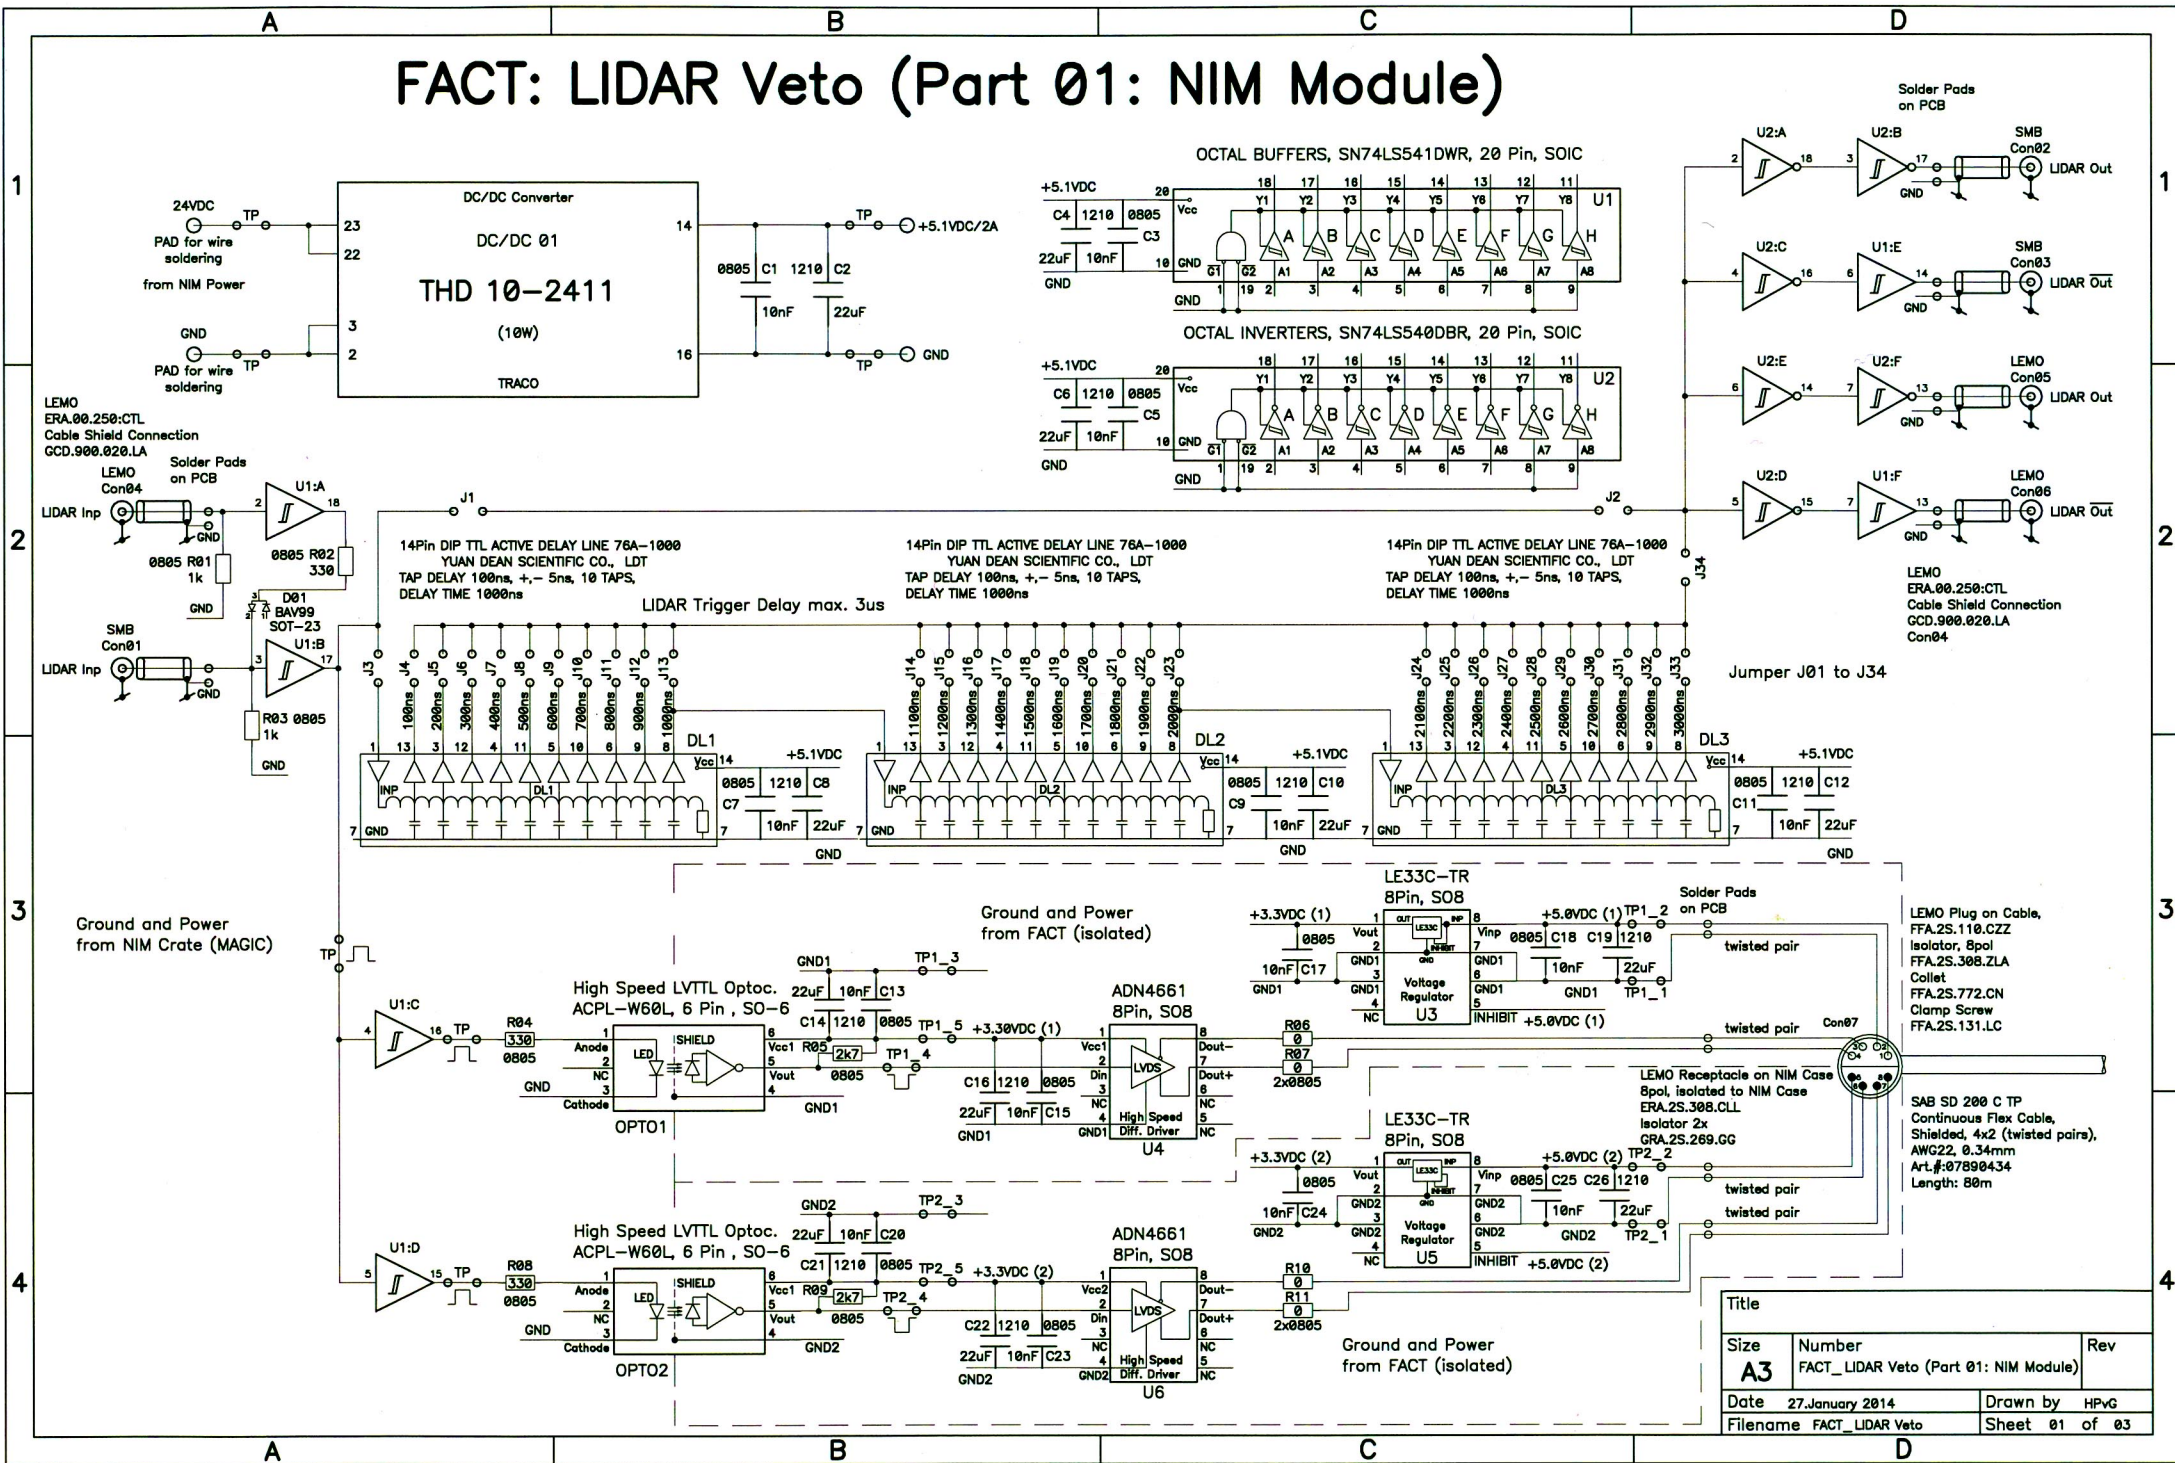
A B C D

FACT: LIDAR Veto (Part 01: NIM Module)

1

DC/DC Converter
24VDC
TP
PAD for wire soldering
from NIM Power
23
22
DC/DC 01
THD 10-2411
(10W)
TRACO
GND
PAD for wire soldering
TP
3
2
14
16
0805 C1 1210 C2
10nF 22uF
TP
+5.1VDC/2A
GND
TP

OCTAL BUFFERS, SN74LS541DWR, 20 Pin, SOIC
+5.1VDC
C4 1210 0805 C3
22uF 10nF
GND
Vcc
GND
U1

OCTAL INVERTERS, SN74LS540DBR, 20 Pin, SOIC
+5.1VDC
C6 1210 0805 C5
22uF 10nF
GND
U2

Solder Pads on PCB
U2:A U2:B
SMB Con02 LIDAR Out
U2:C U1:E
SMB Con03 LIDAR $\overline{Out}$
U2:E U2:F
LEMO Con05 LIDAR Out
U2:D U1:F
LEMO Con06 LIDAR $\overline{Out}$

2

LEMO
ERA.00.250:CTL
Cable Shield Connection
GCD.900.020.LA
LEMO Con04
Solder Pads on PCB
LIDAR Inp
U1:A
0805 R01 1k
0805 R02 330
GND
D01 BAV99 SOT-23
SMB Con01
LIDAR Inp
U1:B
R03 0805 1k
GND
J1
J2
J34

14Pin DIP TTL ACTIVE DELAY LINE 76A-1000
YUAN DEAN SCIENTIFIC CO., LDT
TAP DELAY 100ns, +,- 5ns, 10 TAPS,
DELAY TIME 1000ns

LIDAR Trigger Delay max. 3us

LEMO
ERA.00.250:CTL
Cable Shield Connection
GCD.900.020.LA
Con04

Jumper J01 to J34

J3 J4 J5 J6 J7 J8 J9 J10 J11 J12 J13
100ns 200ns 300ns 400ns 500ns 600ns 700ns 800ns 900ns 1000ns
DL1 +5.1VDC Vcc INP GND 0805 1210 C8 C7 10nF 22uF GND
J14 J15 J16 J17 J18 J19 J20 J21 J22 J23
1100ns 1200ns 1300ns 1400ns 1500ns 1600ns 1700ns 1800ns 1900ns 2000ns
DL2 +5.1VDC 0805 1210 C10 C9 10nF 22uF GND
J24 J25 J26 J27 J28 J29 J30 J31 J32 J33
2100ns 2200ns 2300ns 2400ns 2500ns 2600ns 2700ns 2800ns 2900ns 3000ns
DL3 +5.1VDC 0805 1210 C12 C11 10nF 22uF GND

3

Ground and Power from NIM Crate (MAGIC)
TP
Ground and Power from FACT (isolated)
LE33C-TR 8Pin, SO8
+3.3VDC (1) Vout 0805 10nF C17 GND1 Voltage Regulator U3 NC
Vinp +5.0VDC (1) 0805 C18 C19 1210 10nF 22uF GND1 TP1_1 TP1_2 INHIBIT +5.0VDC (1)
Solder Pads on PCB
twisted pair
LEMO Plug on Cable, FFA.2S.110.CZZ
Isolator, 8pol FFA.2S.308.ZLA
Collet FFA.2S.772.CN
Clamp Screw FFA.2S.131.LC

U1:C TP R04 330 0805
High Speed LVTTL Optoc. ACPL-W60L, 6 Pin , SO-6
GND1 TP1_3 22uF 10nF C13 C14 1210 0805 TP1_5 +3.30VDC (1)
Anode NC Cathode LED SHIELD Vcc1 Vout R05 2k7 0805 TP1_4 GND GND1 OPTO1
ADN4661 8Pin, SO8
C16 1210 0805 22uF 10nF C15 GND1
Vcc1 Din NC High Speed Diff. Driver LVDS Dout- Dout+ NC U4
R06 0 R07 0 2x0805
twisted pair Con07
LEMO Receptacle on NIM Case 8pol, isolated to NIM Case ERA.2S.308.CLL
Isolator 2x GRA.2S.269.GG
SAB SD 200 C TP Continuous Flex Cable, Shielded, 4x2 (twisted pairs), AWG22, 0.34mm Art.#:07890434 Length: 80m

LE33C-TR 8Pin, SO8
+3.3VDC (2) Vout 0805 10nF C24 GND2 Voltage Regulator U5
+5.0VDC (2) TP2_2 Vinp 0805 C25 C26 1210 10nF 22uF GND2 TP2_1 INHIBIT +5.0VDC (2)
twisted pair
twisted pair

4

U1:D TP R08 330 0805
GND2 TP2_3
High Speed LVTTL Optoc. ACPL-W60L, 6 Pin , SO-6
22uF 10nF C20 C21 1210 0805 TP2_5 +3.3VDC (2)
Anode NC Cathode LED SHIELD Vcc1 Vout R09 2k7 0805 TP2_4 GND GND2 OPTO2
ADN4661 8Pin, SO8
C22 1210 0805 22uF 10nF C23 GND2
Vcc2 Din NC High Speed Diff. Driver LVDS Dout- Dout+ U6
R10 0 R11 0 2x0805
Ground and Power from FACT (isolated)

| Title | | |
|---|---|---|
| Size A3 | Number FACT_LIDAR Veto (Part 01: NIM Module) | Rev |
| Date 27.January 2014 | Drawn by HPvG | |
| Filename FACT_LIDAR Veto | Sheet 01 of 03 | |

A B C D